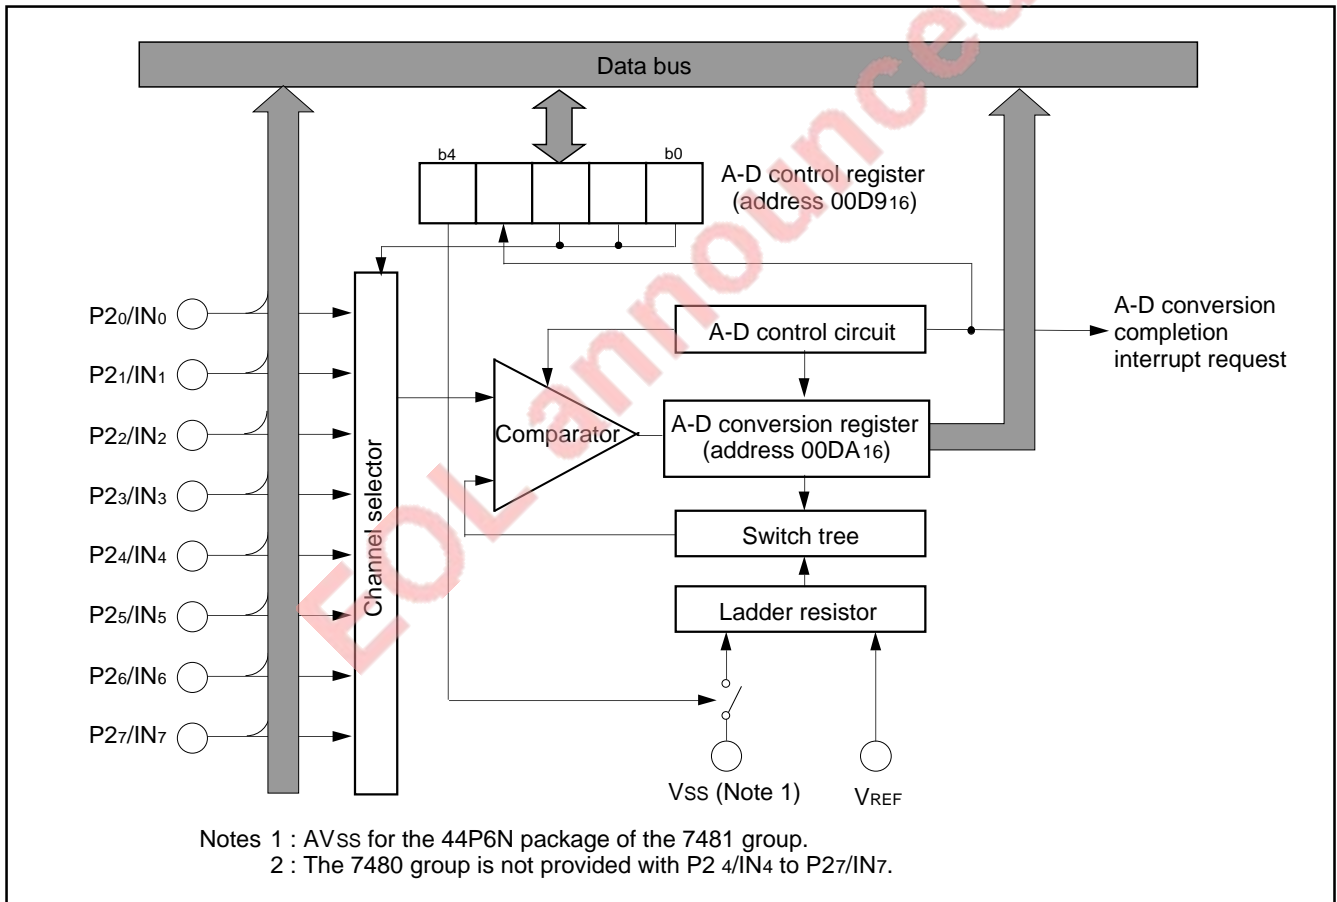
Data bus

b4

b0

A-D control register (address 00D9$_{16}$)

P2$_0$/IN$_0$
P2$_1$/IN$_1$
P2$_2$/IN$_2$
P2$_3$/IN$_3$
P2$_4$/IN$_4$
P2$_5$/IN$_5$
P2$_6$/IN$_6$
P2$_7$/IN$_7$

Channel selector

A-D control circuit

A-D conversion completion interrupt request

Comparator

A-D conversion register (address 00DA$_{16}$)

Switch tree

Ladder resistor

V$_{SS}$ (Note 1)

V$_{REF}$

EOL announced

Notes 1 : AV$_{SS}$ for the 44P6N package of the 7481 group.
2 : The 7480 group is not provided with P2$_4$/IN$_4$ to P2$_7$/IN$_7$.